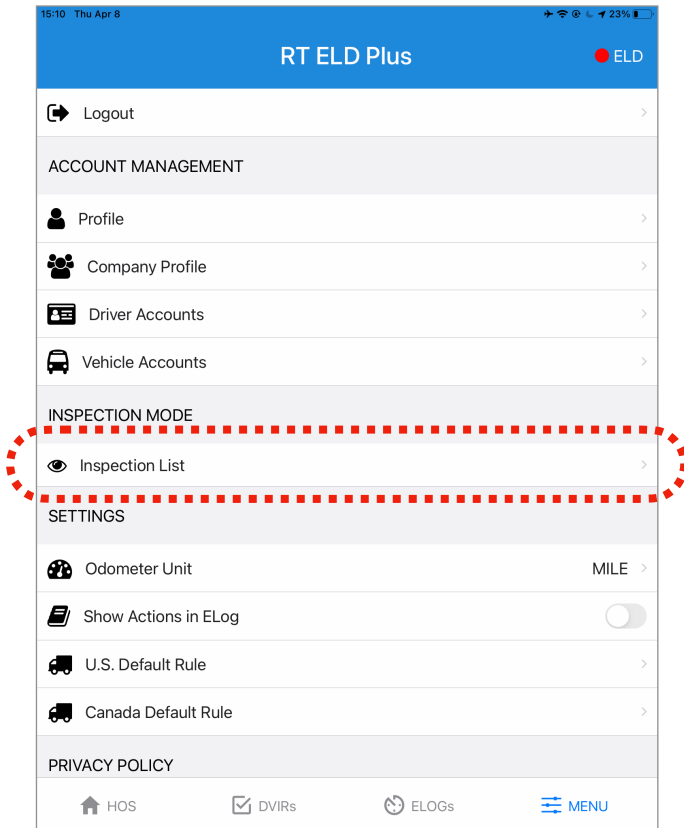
15:10 Thu Apr 8

23%

RT ELD Plus

ELD

Logout

ACCOUNT MANAGEMENT

Profile

Company Profile

Driver Accounts

Vehicle Accounts

INSPECTION MODE

Inspection List

SETTINGS

Odometer Unit

MILE

Show Actions in ELog

U.S. Default Rule

Canada Default Rule

PRIVACY POLICY

HOS

DVIRs

ELOGs

MENU